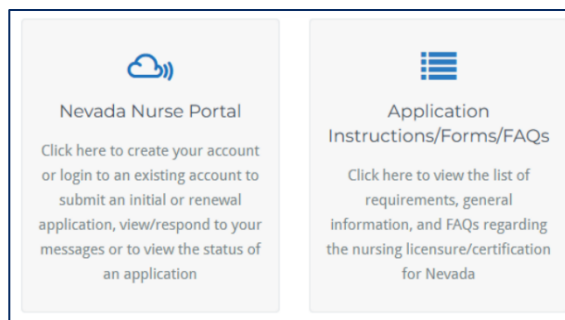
Nevada Nurse Portal

Click here to create your account or login to an existing account to submit an initial or renewal application, view/respond to your messages or to view the status of an application

Application Instructions/Forms/FAQs

Click here to view the list of requirements, general information, and FAQs regarding the nursing licensure/certification for Nevada